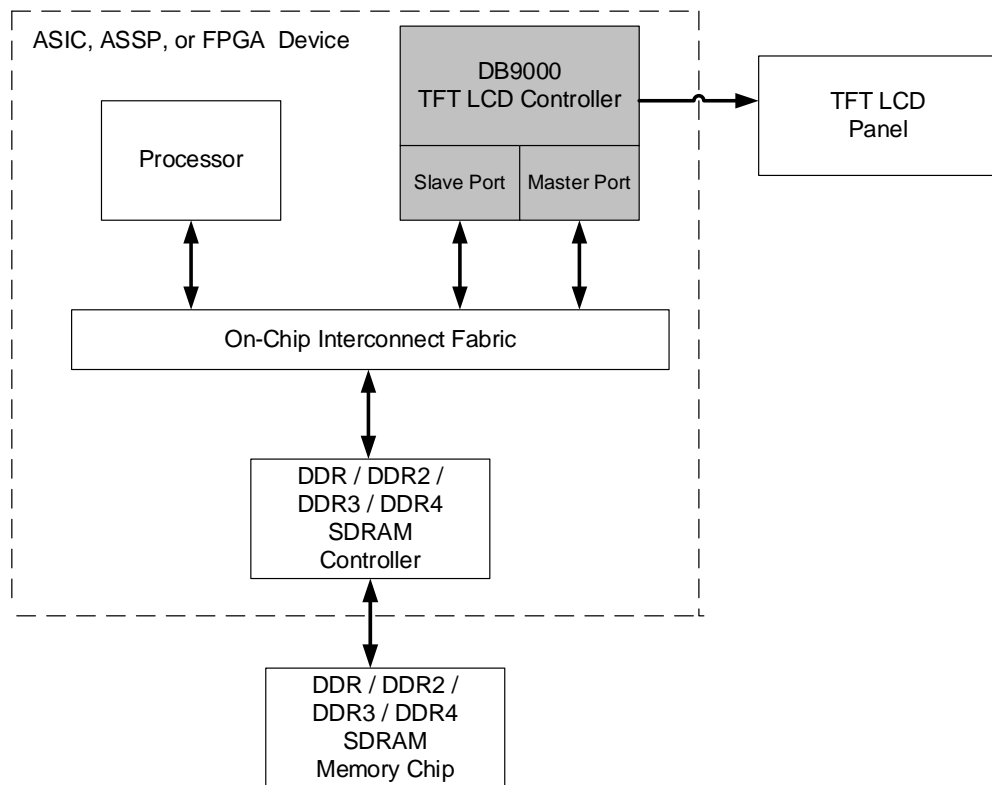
ASIC, ASSP, or FPGA Device

DB9000
TFT LCD Controller

TFT LCD
Panel

Processor

Slave Port

Master Port

On-Chip Interconnect Fabric

DDR / DDR2 / DDR3 / DDR4 SDRAM Controller

DDR / DDR2 / DDR3 / DDR4 SDRAM Memory Chip